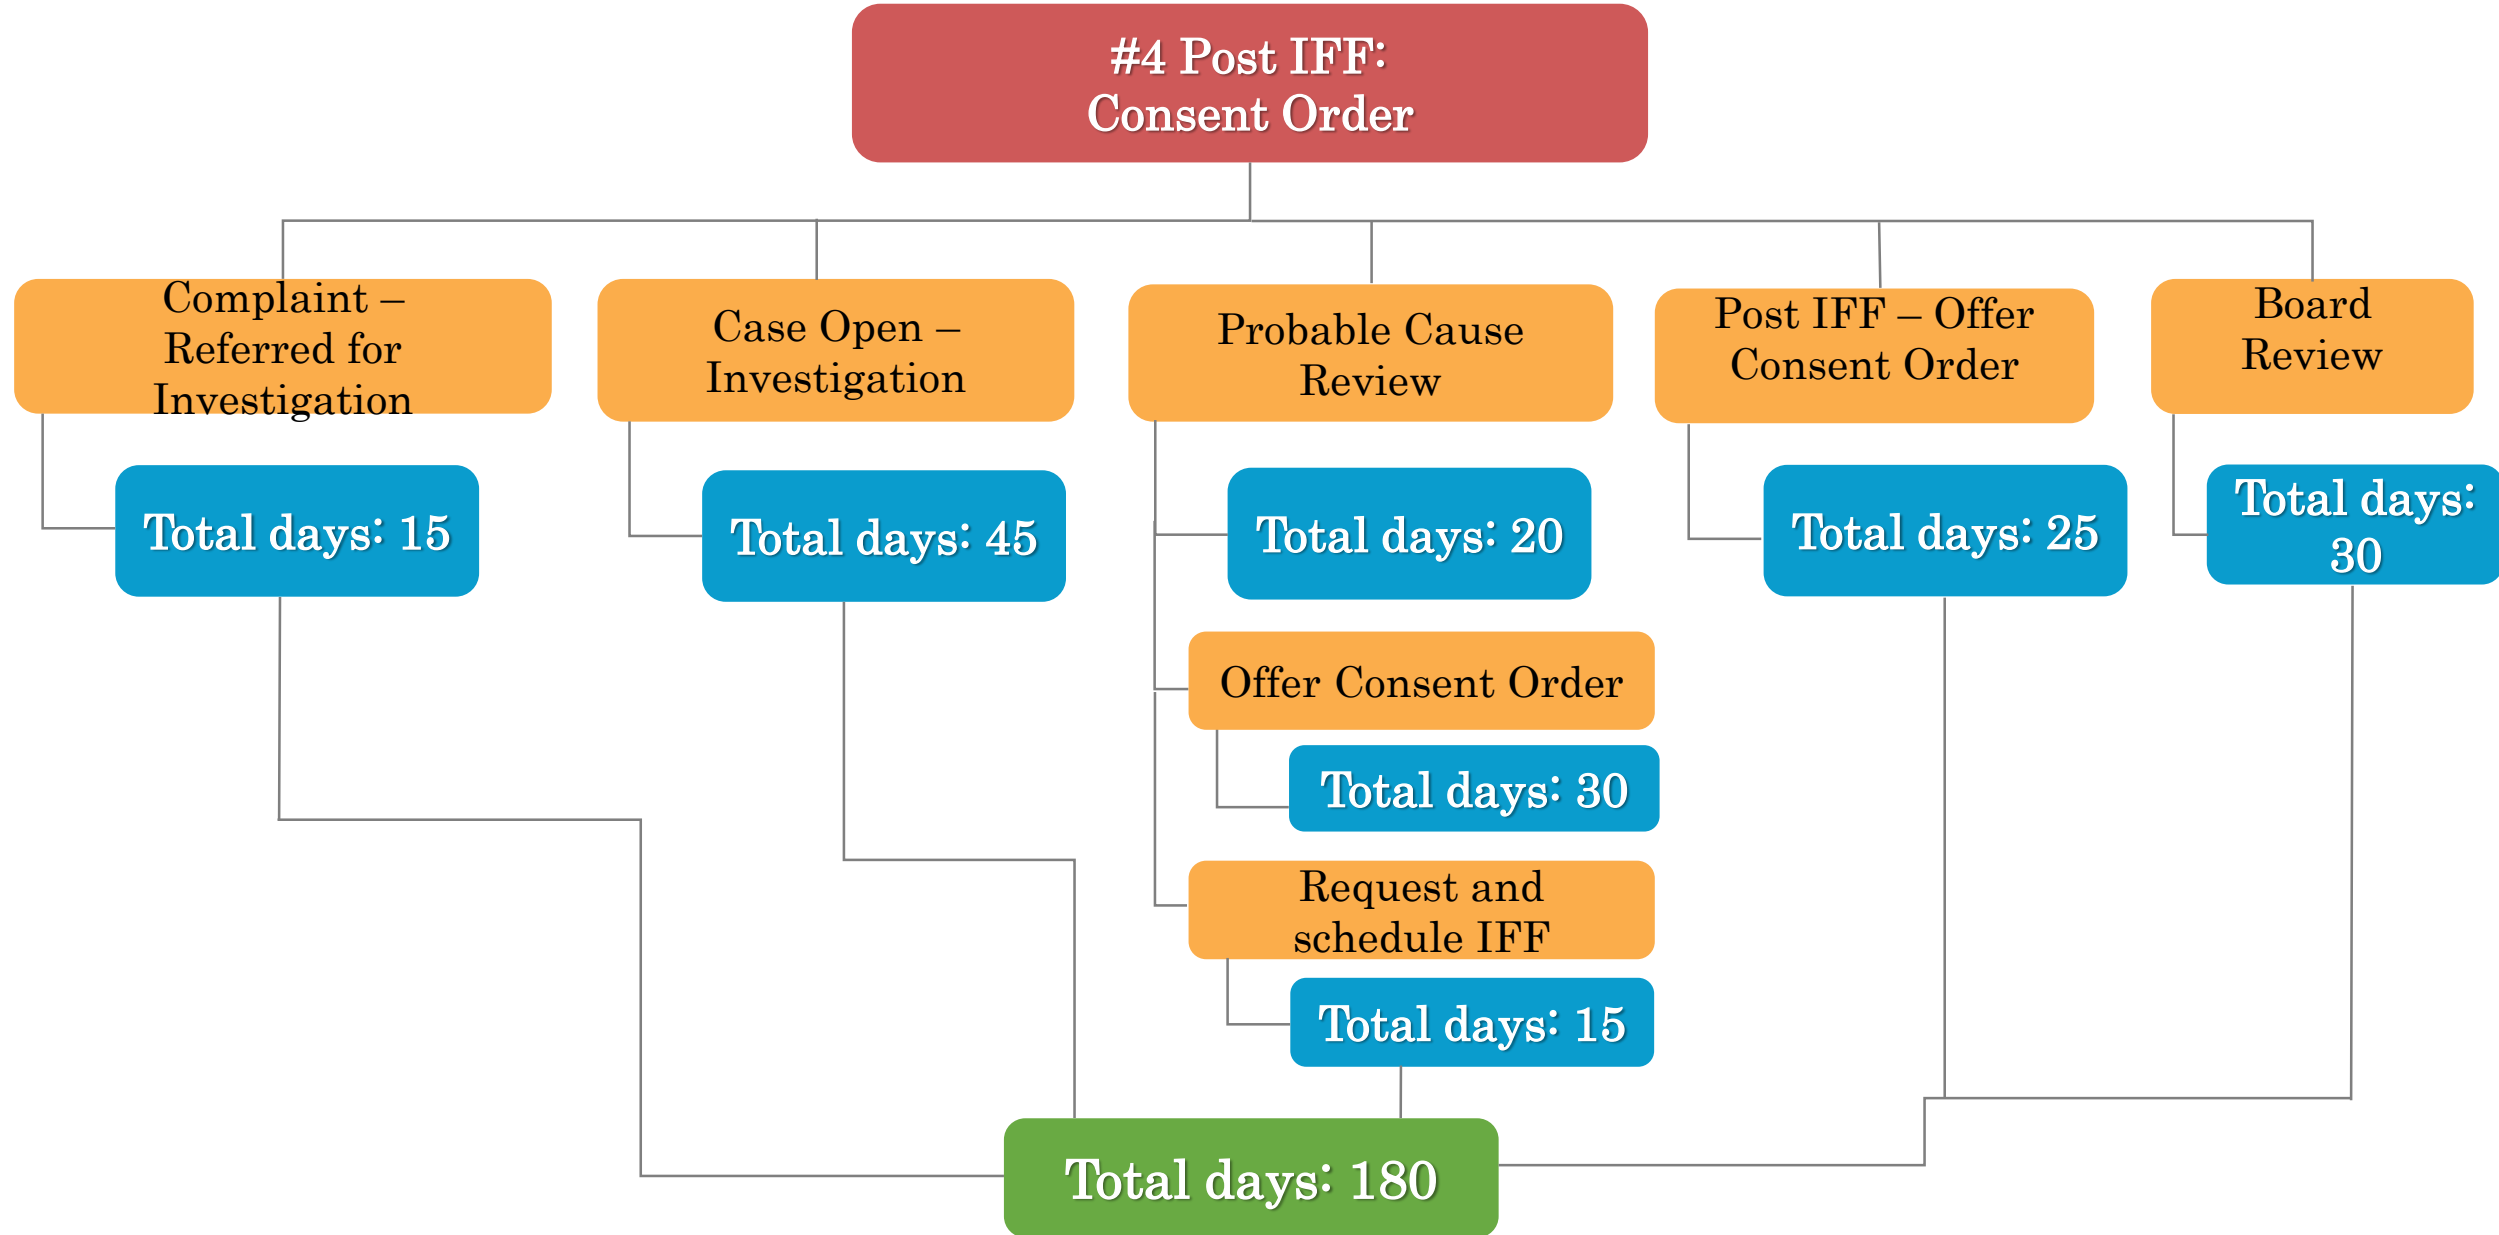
#4 Post IFF:
Consent Order

Complaint – Referred for Investigation

Total days: 15

Case Open – Investigation

Total days: 45

Probable Cause Review

Total days: 20

Offer Consent Order

Total days: 30

Request and schedule IFF

Total days: 15

Post IFF – Offer Consent Order

Total days: 25

Board Review

Total days: 30

Total days: 180